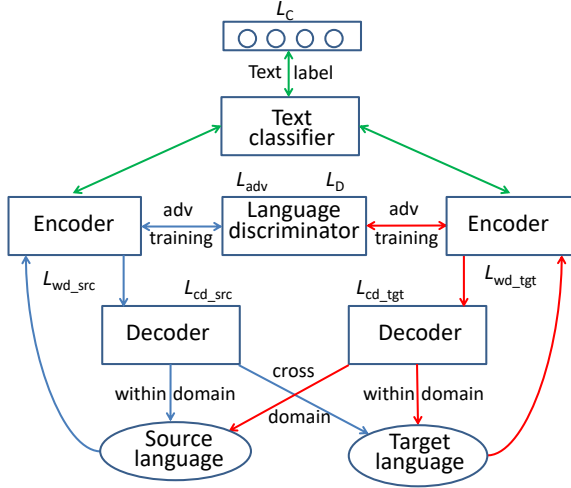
$L_C$

Text label

Text classifier

$L_{adv}$ $L_D$

Encoder

adv training

Language discriminator

adv training

Encoder

$L_{wd\_src}$

$L_{cd\_src}$

$L_{cd\_tgt}$

$L_{wd\_tgt}$

Decoder

Decoder

within domain

cross domain

within domain

Source language

Target language